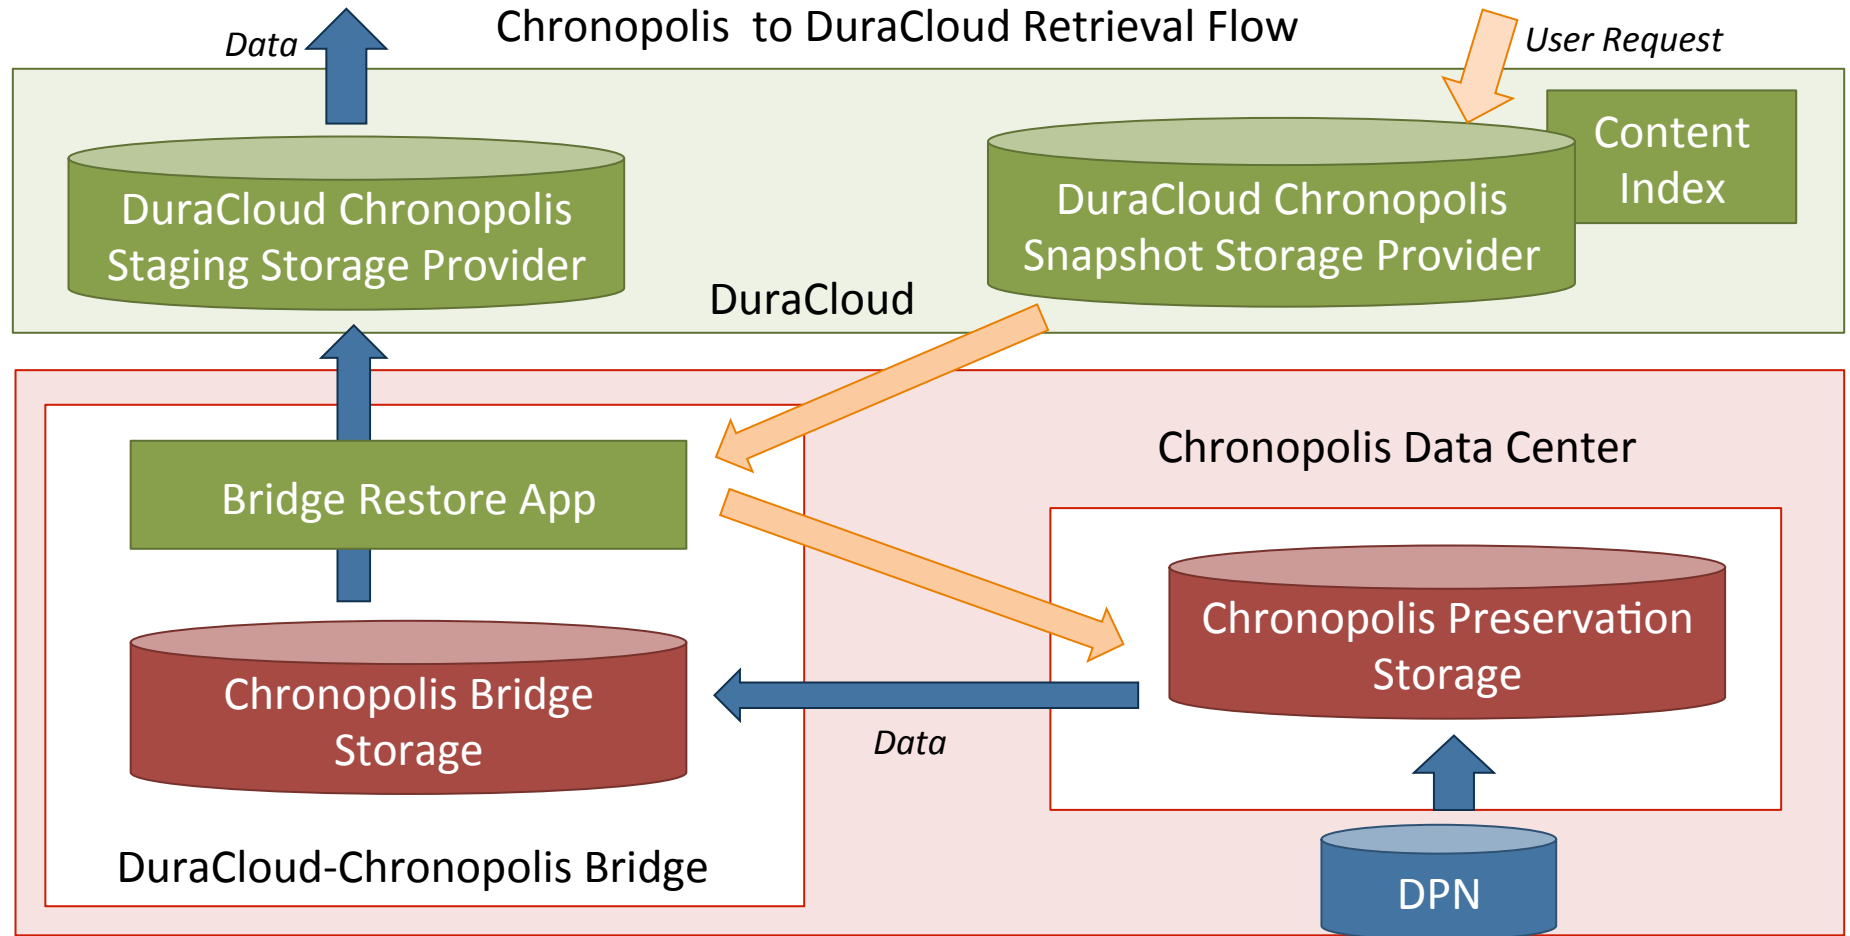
Data

Chronopolis to DuraCloud Retrieval Flow

User Request

Content Index

DuraCloud Chronopolis Staging Storage Provider

DuraCloud Chronopolis Snapshot Storage Provider

DuraCloud

Chronopolis Data Center

Bridge Restore App

Chronopolis Preservation Storage

Chronopolis Bridge Storage

Data

DuraCloud-Chronopolis Bridge

DPN